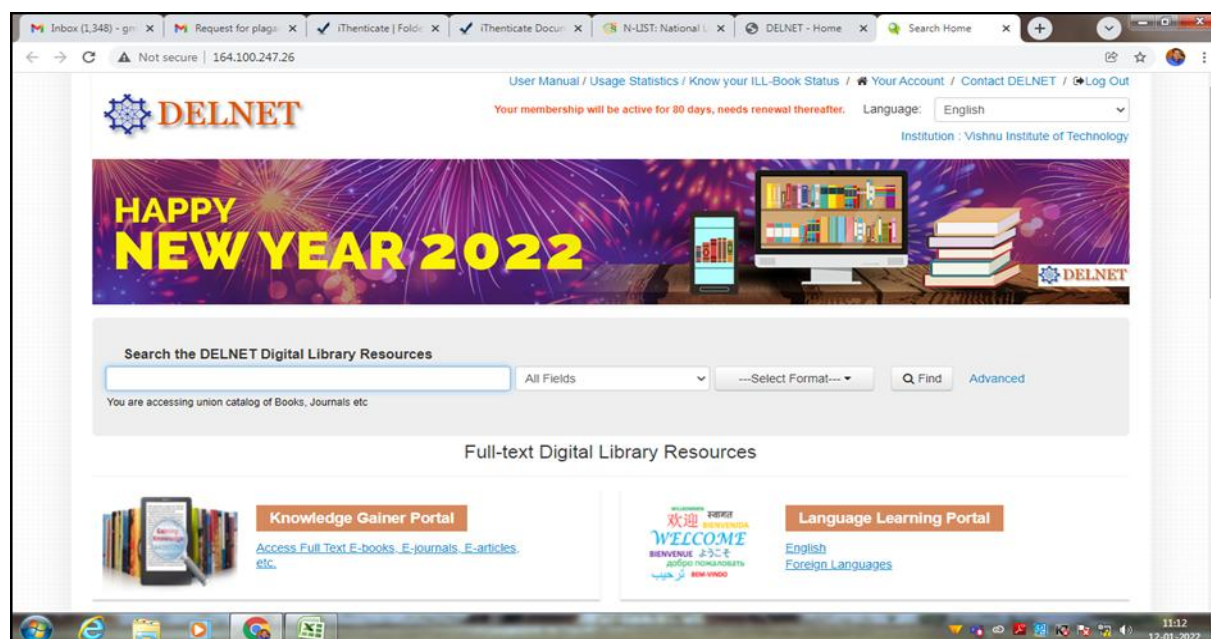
M Inbox (1,348) - gm × | M Request for plagia × | iThenticate | Folde × | iThenticate Docum × | N-LIST: National × | DELNET - Home × | Search Home ×

Not secure | 164.100.247.26

User Manual / Usage Statistics / Know your ILL-Book Status / Your Account / Contact DELNET / Log Out

DELNET

Your membership will be active for 80 days, needs renewal thereafter. Language: English

Institution : Vishnu Institute of Technology

HAPPY NEW YEAR 2022

DELNET

Search the DELNET Digital Library Resources

All Fields

---Select Format---

Find

Advanced

You are accessing union catalog of Books, Journals etc

Full-text Digital Library Resources

Knowledge Gainer Portal

Access Full Text E-books, E-journals, E-articles, etc.

欢迎 स्वागत BIENVENIDA WELCOME BIENVENUE ようこそ добро пожаловать ترحيب BEM-VINDO

Language Learning Portal

English

Foreign Languages

11:12
12-01-2022